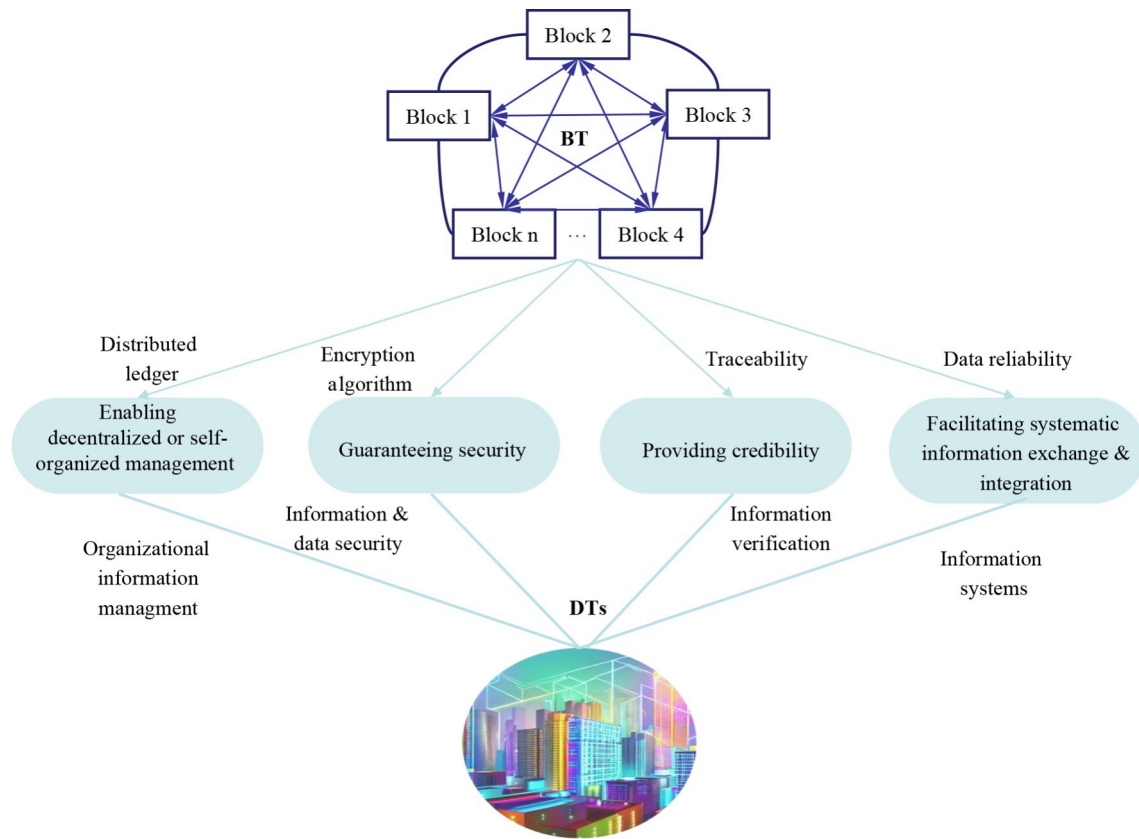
Block 2

Block 1

Block 3

BT

Block n

···

Block 4

Distributed ledger

Encryption algorithm

Traceability

Data reliability

Enabling decentralized or self-organized management

Guaranteeing security

Providing credibility

Facilitating systematic information exchange & integration

Information & data security

Information verification

Organizational information managment

Information systems

DTs